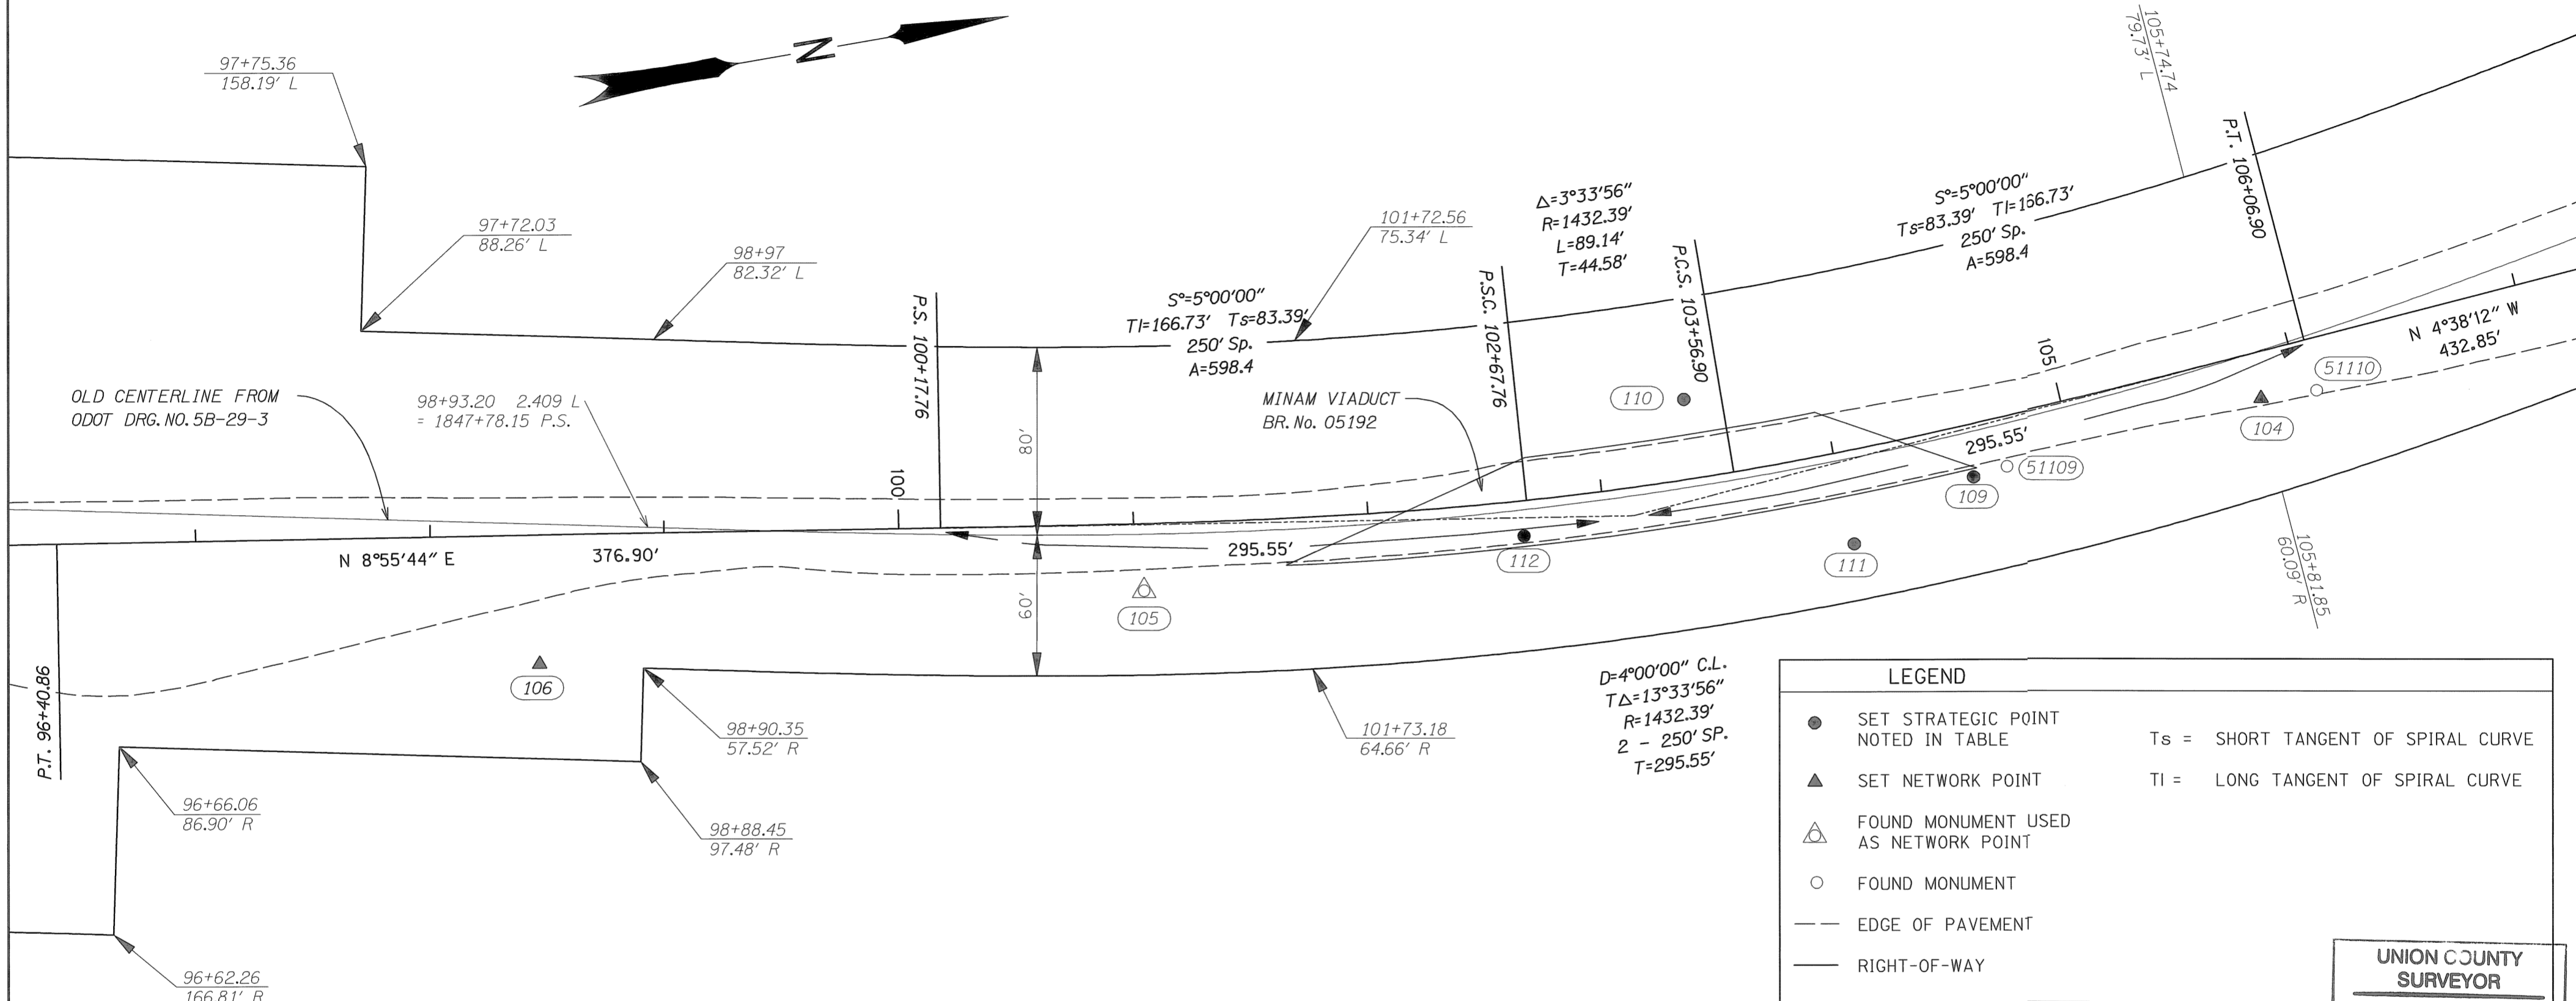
N

97+75.36
158.19' L

97+72.03
88.26' L

98+97
82.32' L

P.S. 100+17.76

S°=5°00'00"
Tl=166.73' Ts=83.39'
250' Sp.
A=598.4

101+72.56
75.34' L

Δ=3°33'56"
R=1432.39'
L=89.14'
T=44.58'

P.S.C. 102+67.76

P.C.S. 103+56.90

S°=5°00'00"
Ts=83.39' Tl=166.73'
250' Sp.
A=598.4

105+74.74
79.73' L

P.T. 106+06.90

OLD CENTERLINE FROM
ODOT DRG.NO.5B-29-3

98+93.20 2.409 L
= 1847+78.15 P.S.

MINAM VIADUCT
BR.No. 05192

100

80'

105

N 4°38'12" W
432.85'

110

51110

104

295.55'

51109

109

N 8°55'44" E

376.90'

295.55'

112

111

60'

105

105+81.85
60.09' R

106

P.T. 96+40.86

98+90.35
57.52' R

101+73.18
64.66' R

D=4°00'00" C.L.
TΔ=13°33'56"
R=1432.39'
2 - 250' SP.
T=295.55'

96+66.06
86.90' R

98+88.45
97.48' R

96+62.26
166.81' R

LEGEND

SET STRATEGIC POINT NOTED IN TABLE

SET NETWORK POINT

FOUND MONUMENT USED AS NETWORK POINT

FOUND MONUMENT

EDGE OF PAVEMENT

RIGHT-OF-WAY

Ts = SHORT TANGENT OF SPIRAL CURVE

Tl = LONG TANGENT OF SPIRAL CURVE

UNION COUNTY
SURVEYOR